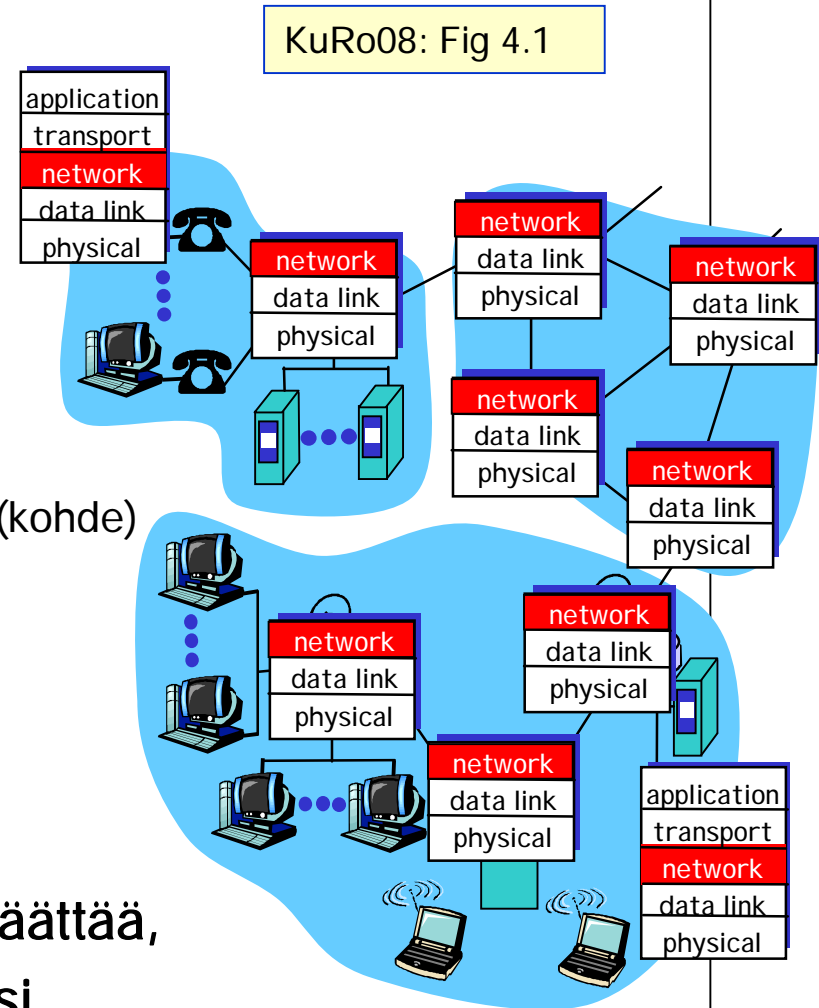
KuRo08: Fig 4.1

application
transport
network
data link
physical

network
data link
physical

network
data link
physical

network
data link
physical

network
data link
physical

network
data link
physical

(kohde)

network
data link
physical

network
data link
physical

network
data link
physical

application
transport
network
data link
physical

äättää,
si